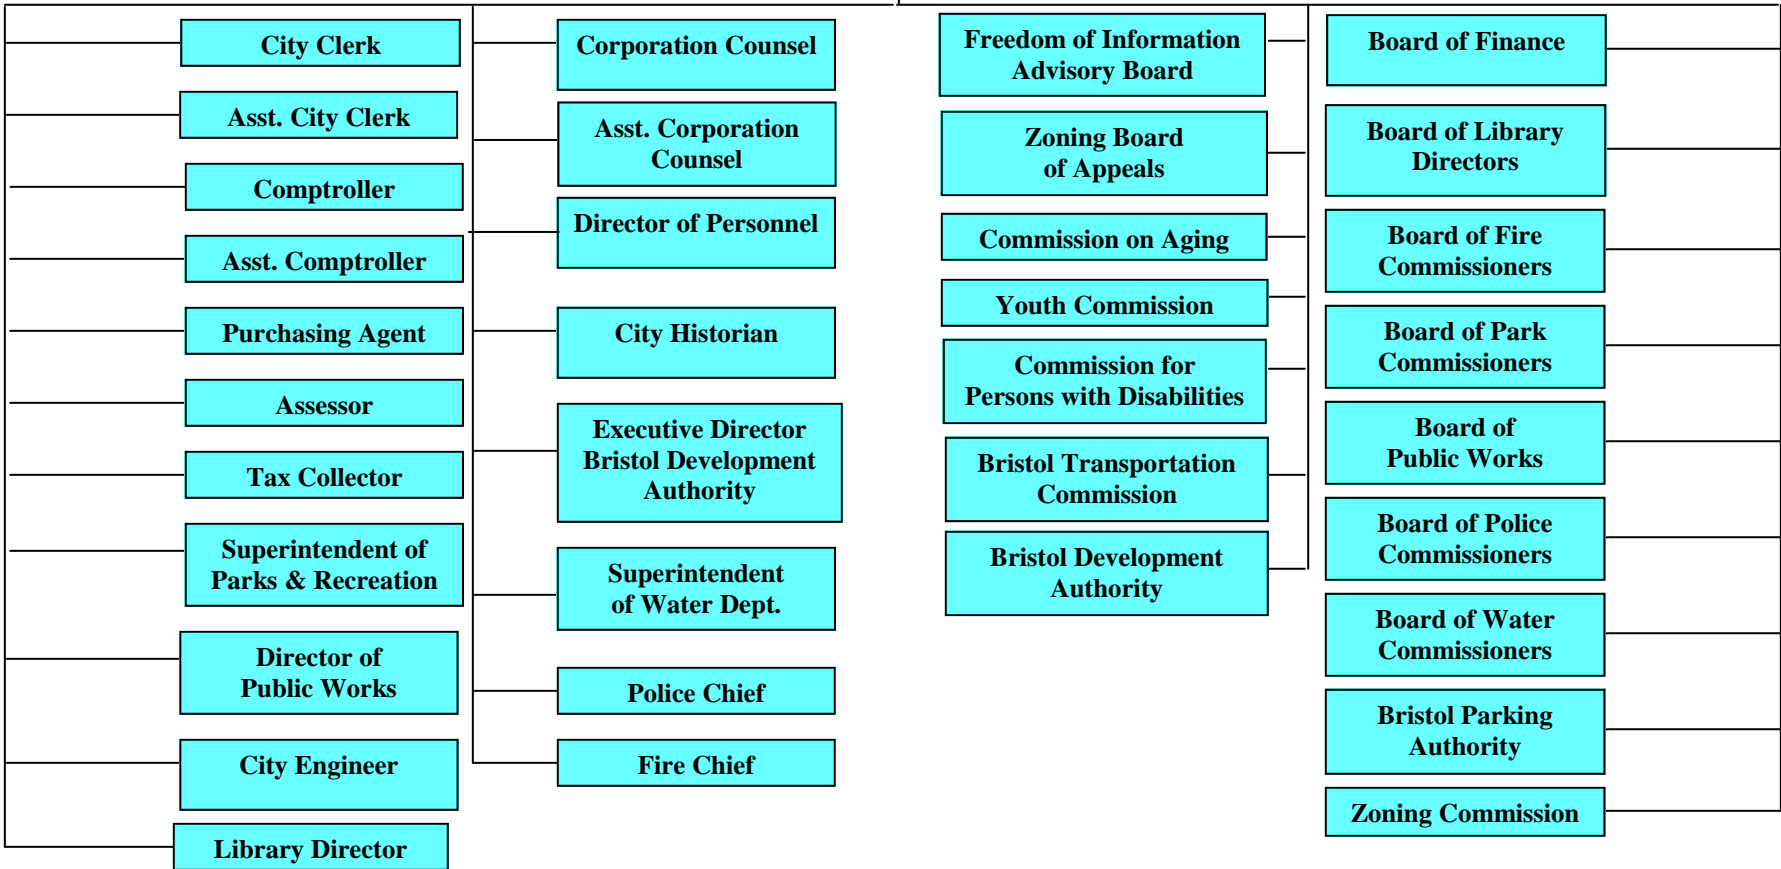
City Clerk

Asst. City Clerk

Comptroller

Asst. Comptroller

Purchasing Agent

Assessor

Tax Collector

Superintendent of Parks & Recreation

Director of Public Works

City Engineer

Library Director

Corporation Counsel

Asst. Corporation Counsel

Director of Personnel

City Historian

Executive Director Bristol Development Authority

Superintendent of Water Dept.

Police Chief

Fire Chief

Freedom of Information Advisory Board

Zoning Board of Appeals

Commission on Aging

Youth Commission

Commission for Persons with Disabilities

Bristol Transportation Commission

Bristol Development Authority

Board of Finance

Board of Library Directors

Board of Fire Commissioners

Board of Park Commissioners

Board of Public Works

Board of Police Commissioners

Board of Water Commissioners

Bristol Parking Authority

Zoning Commission